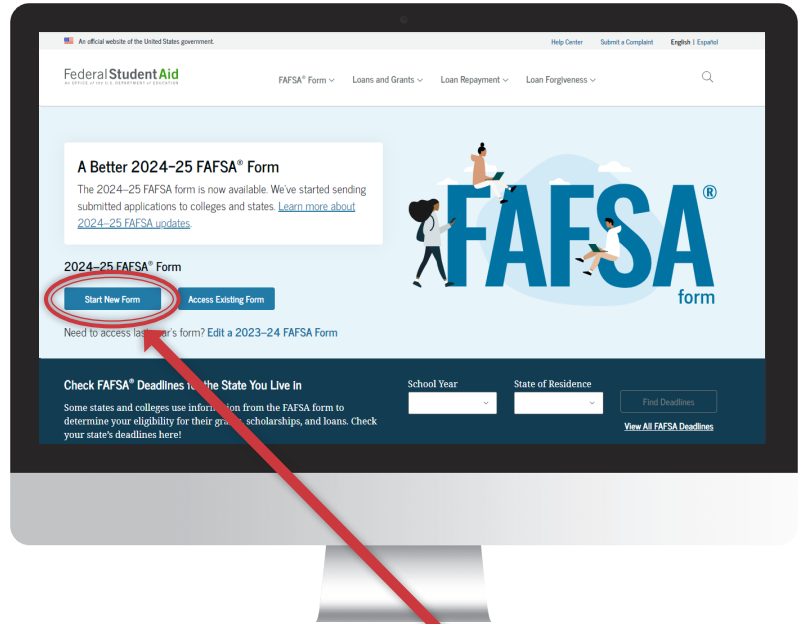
An official website of the United States government.

Help Center Submit a Complaint English | Español

Federal Student Aid
AN OFFICE of the U.S. DEPARTMENT of EDUCATION

FAFSA® Form Loans and Grants Loan Repayment Loan Forgiveness

A Better 2024–25 FAFSA® Form

The 2024–25 FAFSA form is now available. We've started sending submitted applications to colleges and states. Learn more about 2024–25 FAFSA updates.

2024–25 FAFSA® Form

Start New Form Access Existing Form

Need to access las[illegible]ar's form? Edit a 2023–24 FAFSA Form

FAFSA® form

Check FAFSA® Deadlines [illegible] the State You Live In

Some states and colleges use inform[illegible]ion from the FAFSA form to determine your eligibility for their gra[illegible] scholarships, and loans. Check your state's deadlines here!

School Year

State of Residence

Find Deadlines

View All FAFSA Deadlines